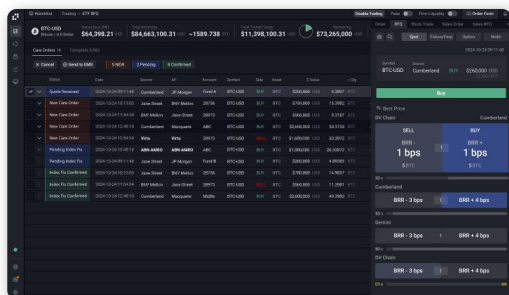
Workbench · Trading · BTC-USD

BTC-USD
$64,398.21
$64,663,100.31 ↑↓ -1589.738
$11,398,100.31
$73,265,000

Double Trading

Care Orders 16 · Complete Orders

✕ Cancel · Send to EMS · 1 NEW · 3 Pending · 8 Confirmed

| | Status | Date | Source | BP | Account | Symbol | Side | Asset | $ Value | Qty |
|---|---|---|---|---|---|---|---|---|---|---|
| | Quote Received | 2024-10-24 09:11:48 | Cumberland | JP Morgan | Fund A | BTC-USD | BUY | BTC | $260,000 | 5.3957 |
| | New Care Order | 2024-10-24 10:17:03 | Jane Street | BNY Mellon | 28176 | BTC-USD | BUY | BTC | $750,000 | 15.3982 |
| | New Care Order | | BNY Mellon | Jane Street | 28176 | BTC-USD | BUY | BTC | $260,000 | 5.3187 |
| | New Care Order | | Cumberland | Macquarie | ABC | BTC-USD | BUY | BTC | $2,600,000 | 53.3758 |
| | New Care Order | | Jane Street | Virtu | 28173 | BTC-USD | SELL | BTC | $1,600,000 | 33.2872 |
| | Pending Index Fix | | ABN AMRO | ABN AMRO | ABC | BTC-USD | BUY | BTC | $1,250,000 | 25.33872 |
| | Pending Index Fix | | Jane Street | JP Morgan | Fund B | BTC-USD | BUY | BTC | $250,000 | 4.89385 |
| | Index Fix Confirmed | | Jane Street | BNY Mellon | 28176 | BTC-USD | BUY | BTC | $700,000 | 14.9827 |
| | Index Fix Confirmed | | BNY Mellon | Jane Street | 28176 | BTC-USD | SELL | BTC | $560,000 | 11.2981 |
| | Index Fix Confirmed | | Cumberland | Macquarie | Middle | BTC-USD | BUY | BTC | $2,600,000 | 49.3882 |

Order · RFQ · Block Trade · Sales Order · Sales RFQ

Spot · Future/Perp · Option · Multi

Symbol BTC-USD · Counterparty Cumberland · BUY · $260,000

Buy

Best Price
BV Chain · Cumberland

SELL
BRR -
1 bps

BUY
BRR +
1 bps

Cumberland
BRR - 3 bps · BRR + 4 bps

Genesis
BRR - 3 bps · BRR + 4 bps

BV Chain
BRR - 3 bps · BRR + 4 bps